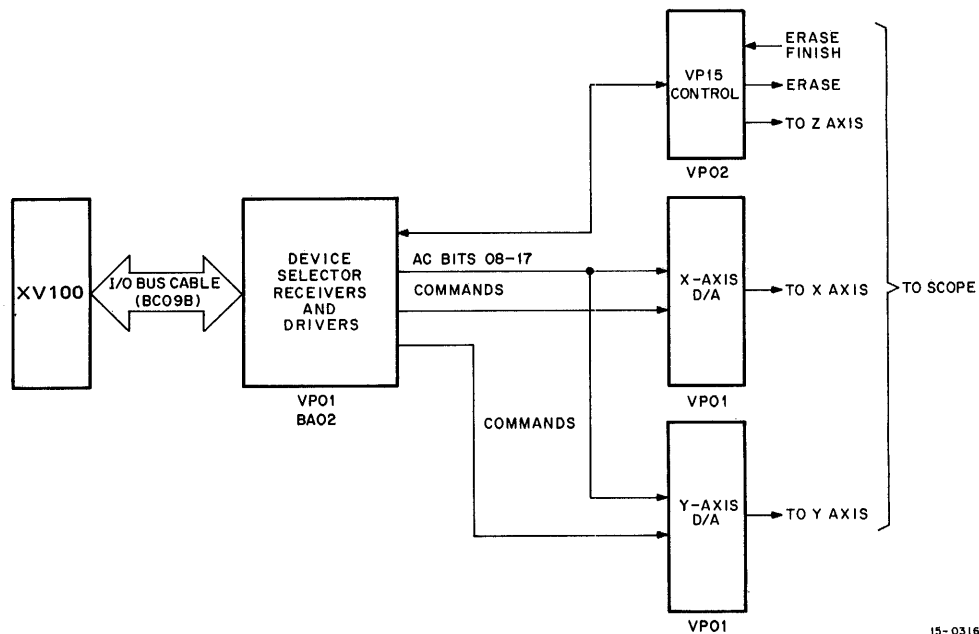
VP15 CONTROL

ERASE FINISH

ERASE

TO Z AXIS

VP02

XV100

I/O BUS CABLE (BC09B)

DEVICE SELECTOR RECEIVERS AND DRIVERS

VP01
BA02

AC BITS 08-17

COMMANDS

X-AXIS D/A

TO X AXIS

VP01

TO SCOPE

COMMANDS

Y-AXIS D/A

TO Y AXIS

VP01

15-0316